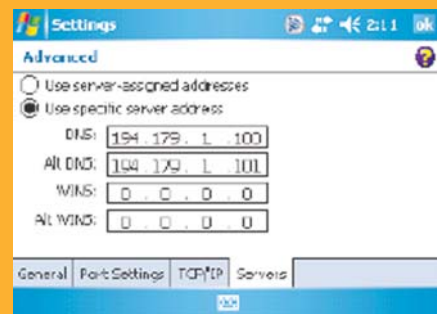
Settings 2:11 ok

Advanced

Use server-assigned addresses

Use specific server address

DNS: 194 . 179 . 1 . 100

Alt DNS: 194 . 179 . 1 . 101

WINS: 0 . 0 . 0 . 0

Alt WINS: 0 . 0 . 0 . 0

General | Port Settings | TCP/IP | Servers